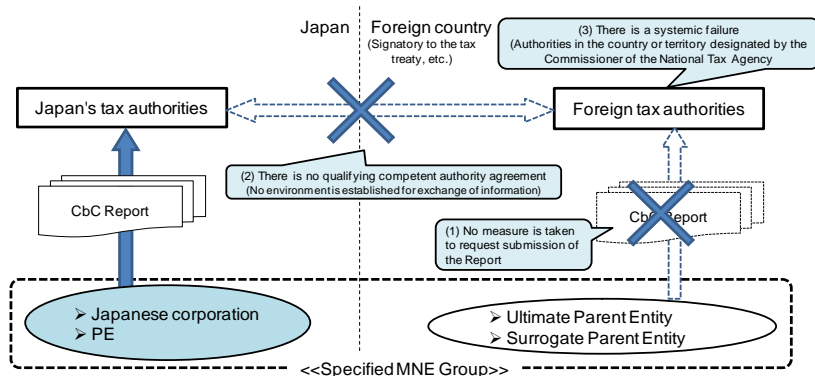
Japan

Foreign country
(Signatory to the tax treaty, etc.)

(3) There is a systemic failure
(Authorities in the country or territory designated by the Commissioner of the National Tax Agency

Japan's tax authorities

Foreign tax authorities

(2) There is no qualifying competent authority agreement
(No environment is established for exchange of information)

CbC Report

(1) No measure is taken to request submission of the Report

CbC Report

➢ Japanese corporation
➢ PE

➢ Ultimate Parent Entity
➢ Surrogate Parent Entity

<<Specified MNE Group>>